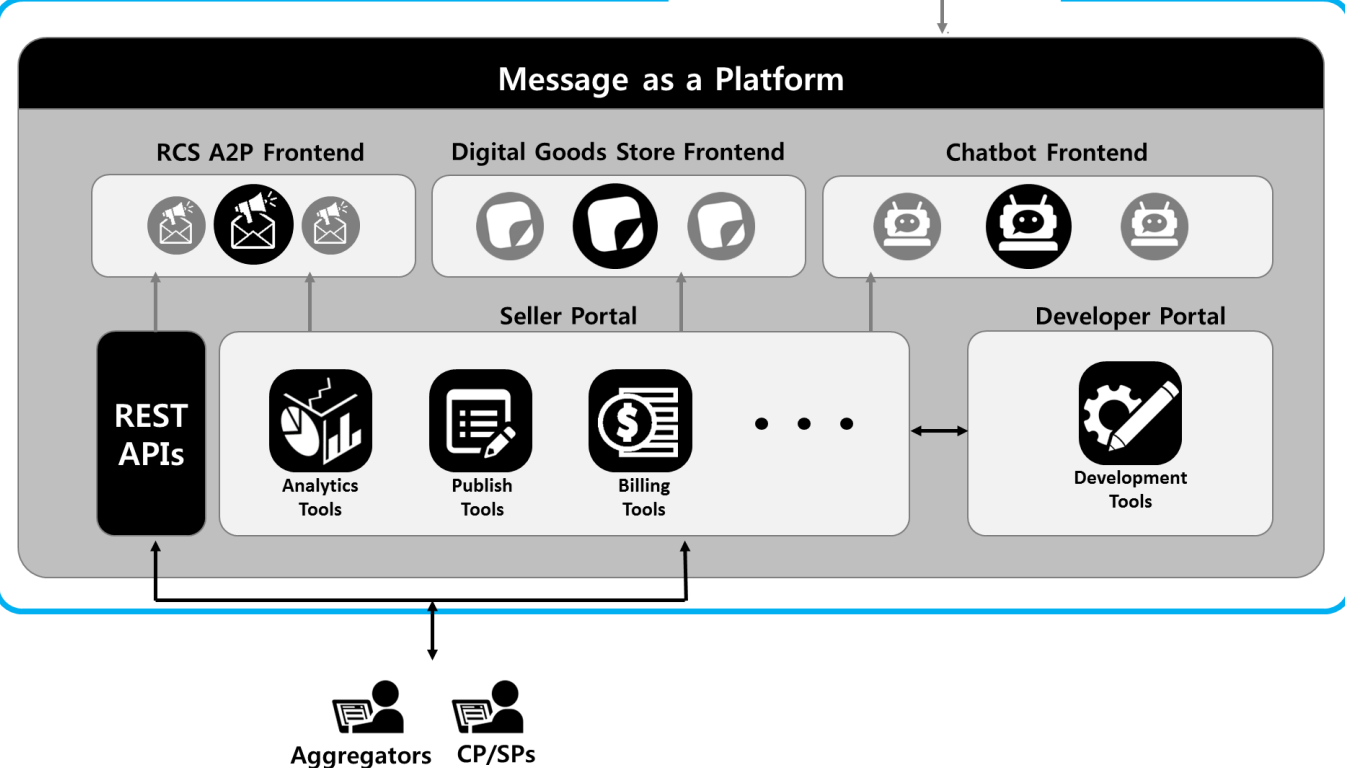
Message as a Platform

RCS A2P Frontend

Digital Goods Store Frontend

Chatbot Frontend

Seller Portal

Developer Portal

REST APIs

Analytics Tools

Publish Tools

Billing Tools

• • •

Development Tools

Aggregators

CP/SPs